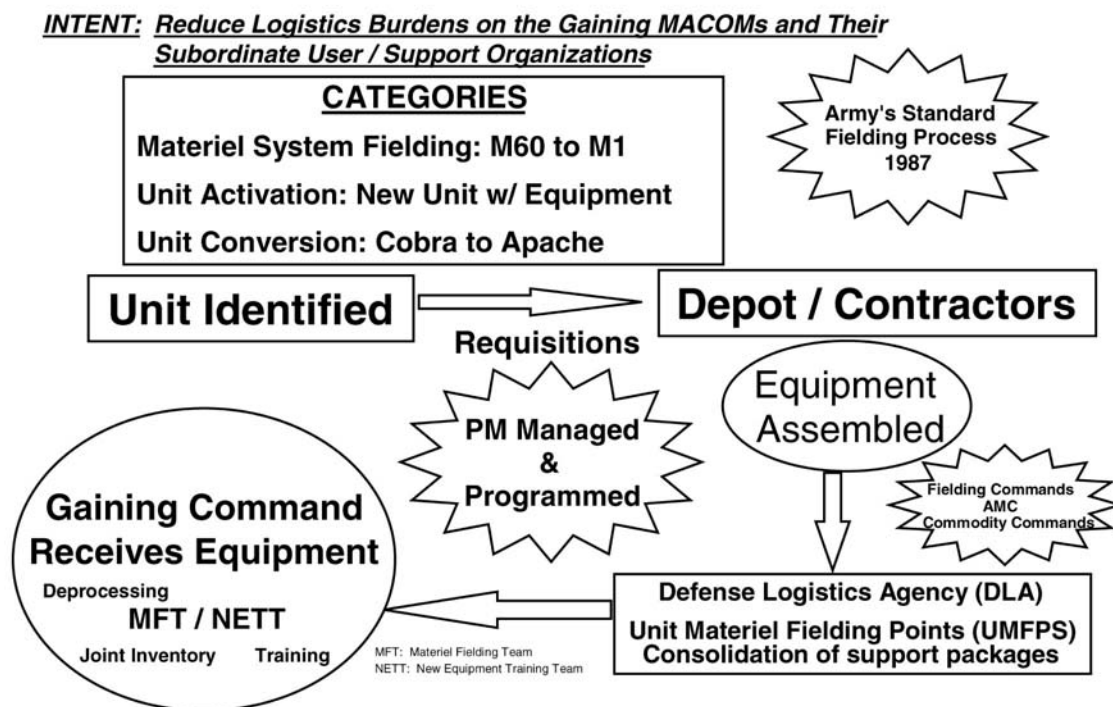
INTENT: Reduce Logistics Burdens on the Gaining MACOMs and Their Subordinate User / Support Organizations

CATEGORIES

Materiel System Fielding: M60 to M1

Unit Activation: New Unit w/ Equipment

Unit Conversion: Cobra to Apache

Army's Standard Fielding Process 1987

Unit Identified

Depot / Contractors

Requisitions

PM Managed & Programmed

Equipment Assembled

Fielding Commands AMC Commodity Commands

Gaining Command Receives Equipment

Deprocessing

MFT / NETT

Joint Inventory

Training

MFT: Materiel Fielding Team
NETT: New Equipment Training Team

Defense Logistics Agency (DLA)

Unit Materiel Fielding Points (UMFPS)
Consolidation of support packages